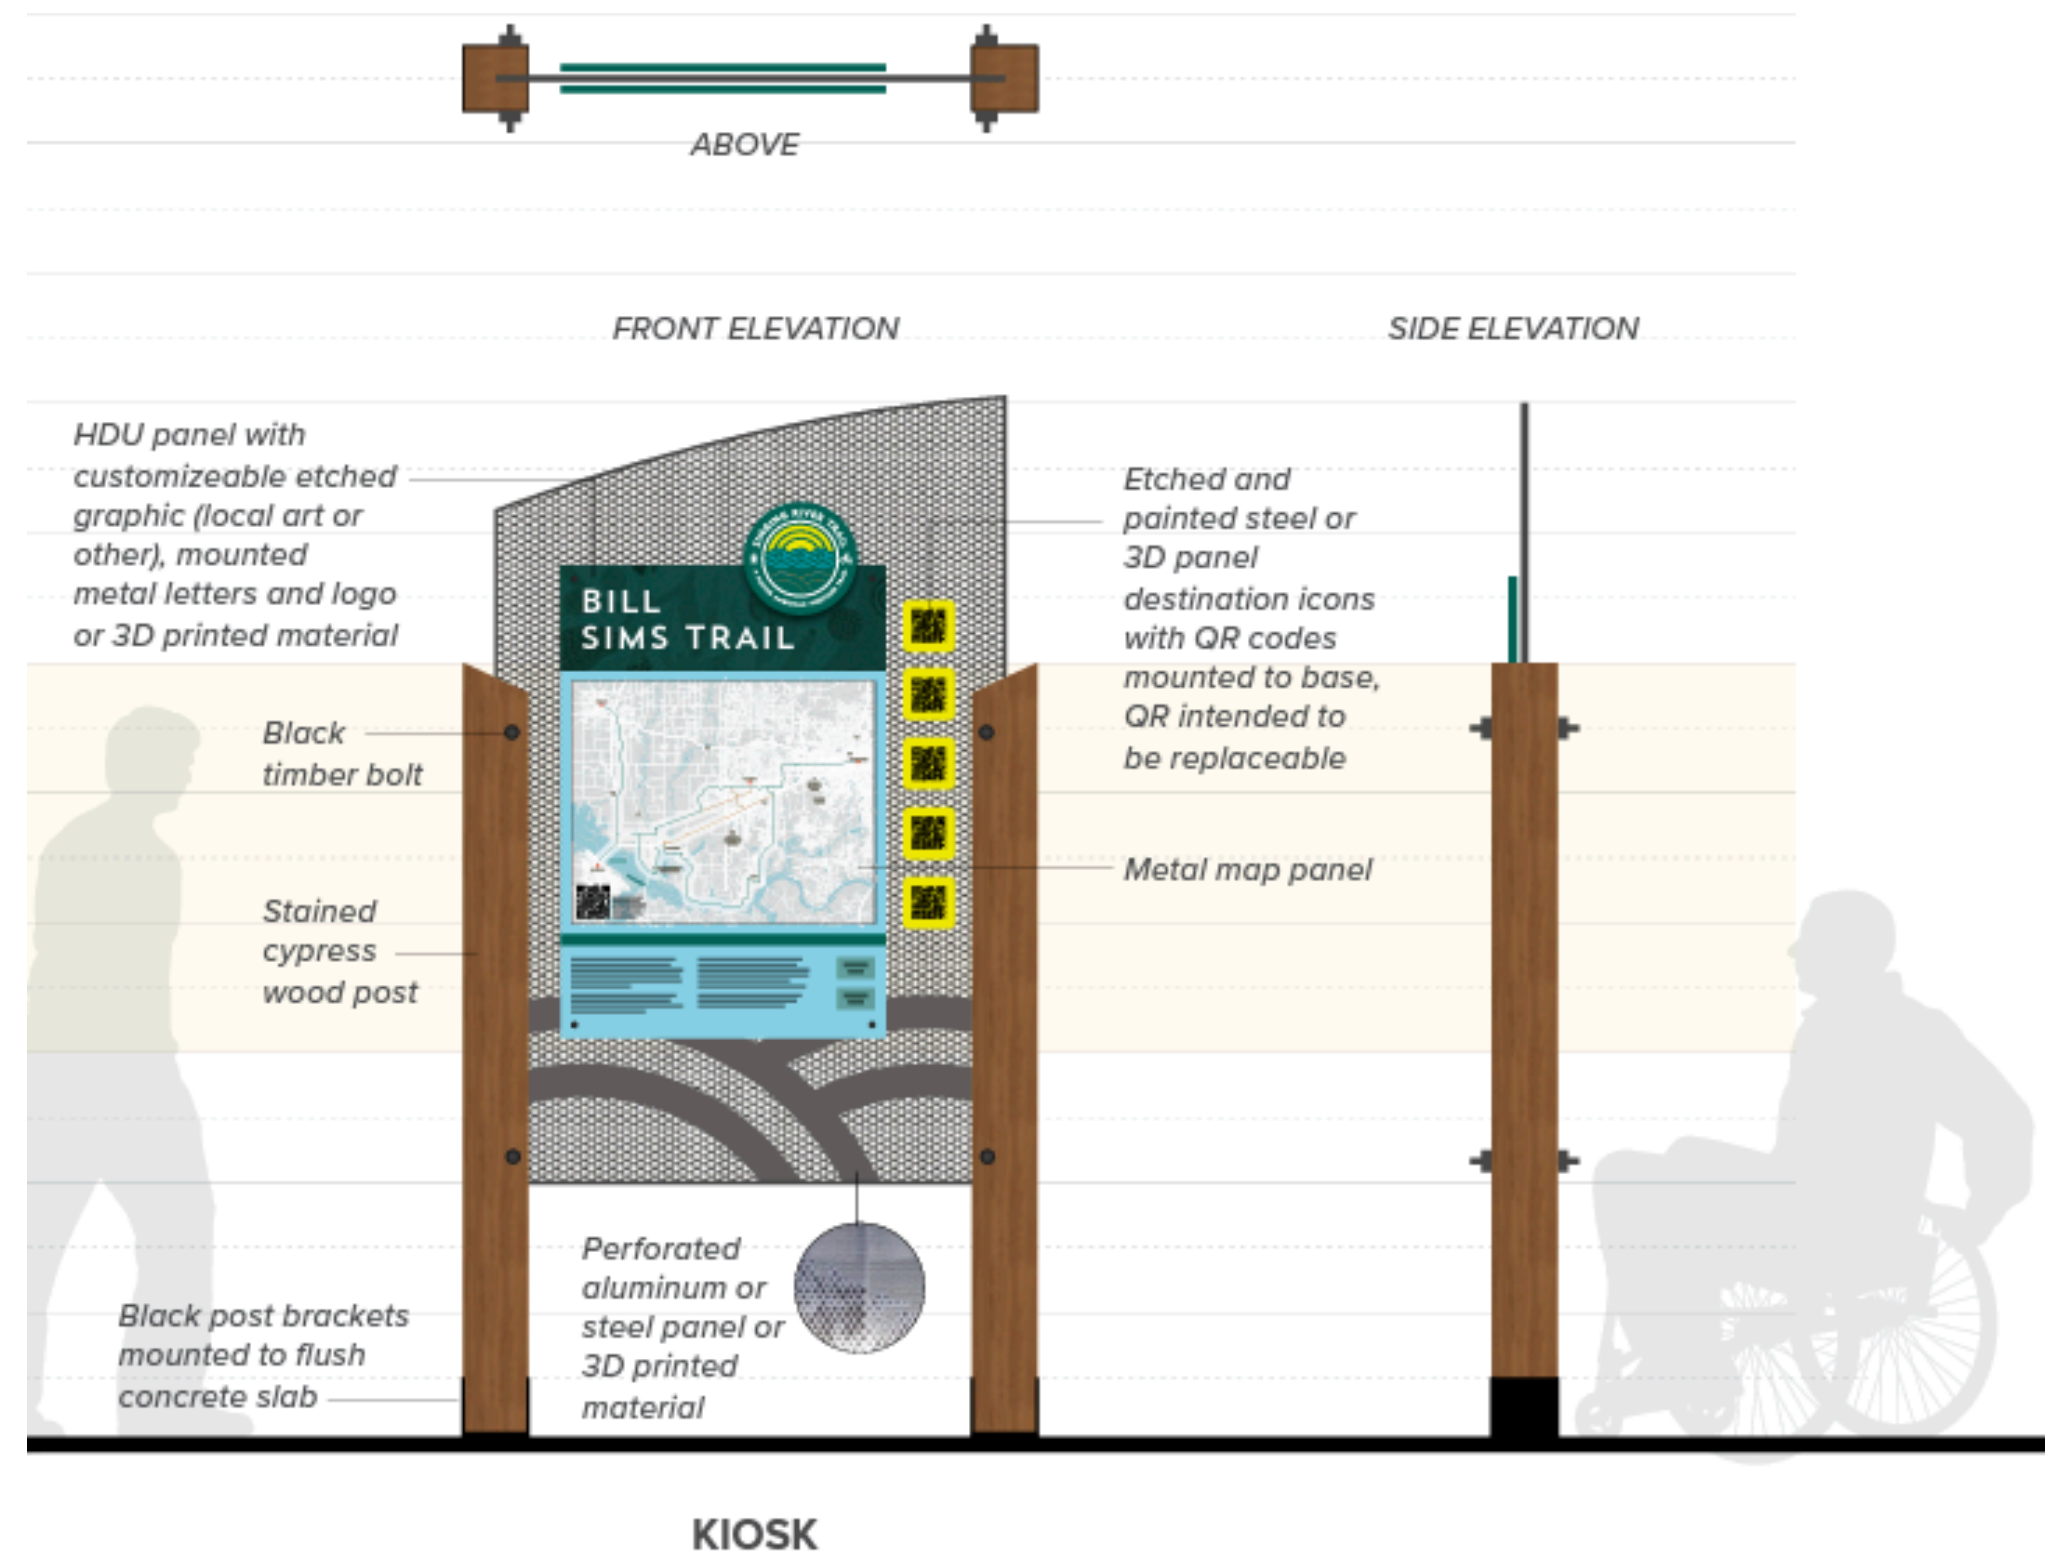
ABOVE

FRONT ELEVATION

SIDE ELEVATION

HDU panel with customizeable etched graphic (local art or other), mounted metal letters and logo or 3D printed material

BILL SIMS TRAIL

Etched and painted steel or 3D panel destination icons with QR codes mounted to base, QR intended to be replaceable

Black timber bolt

Metal map panel

Stained cypress wood post

Perforated aluminum or steel panel or 3D printed material

Black post brackets mounted to flush concrete slab

KIOSK